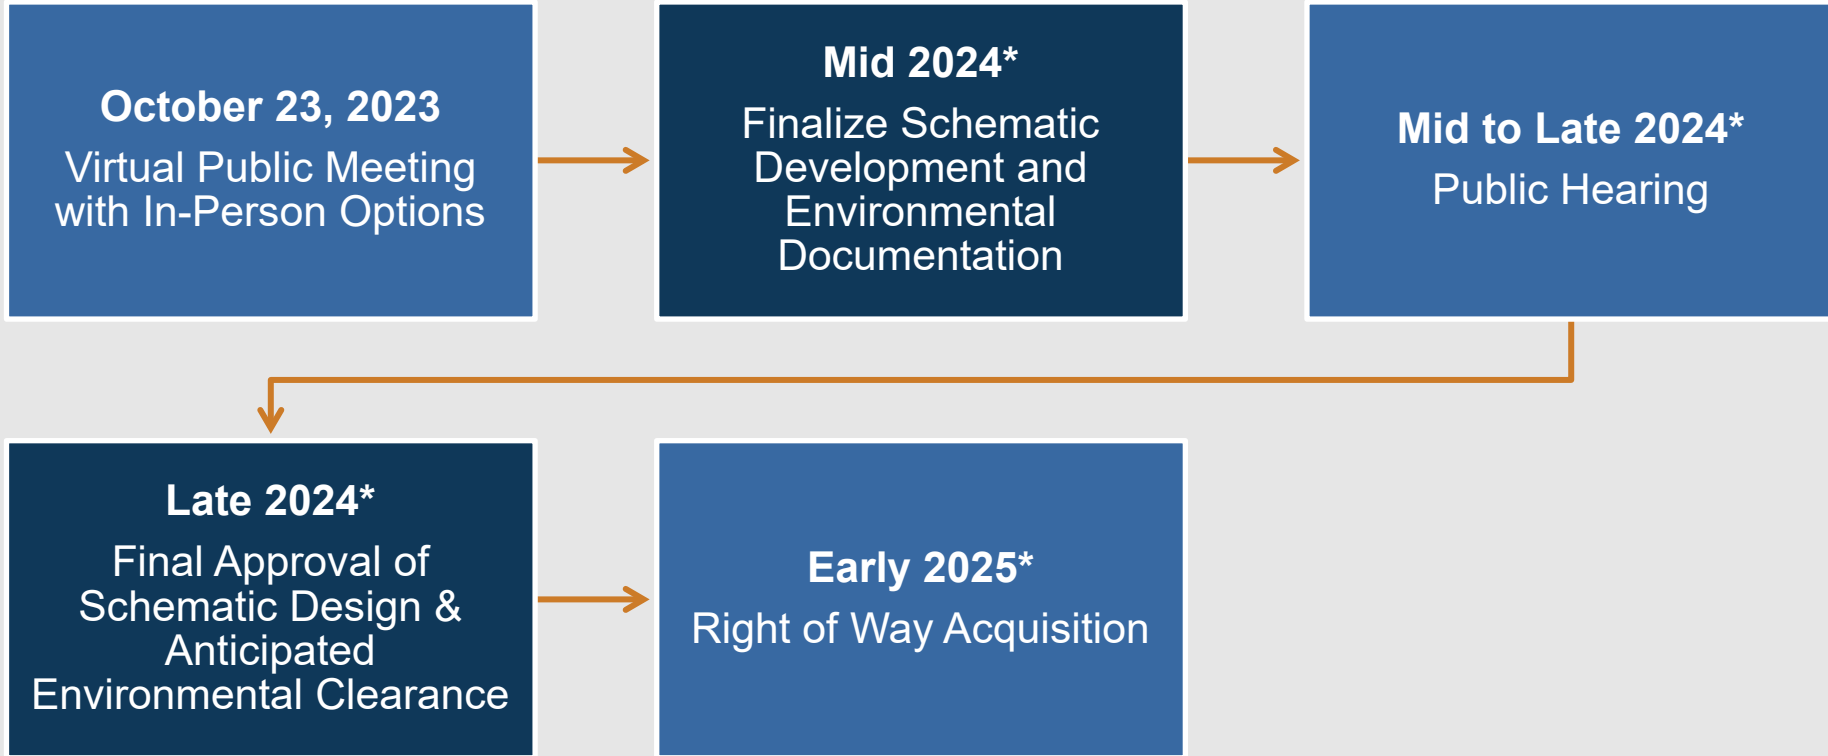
October 23, 2023
Virtual Public Meeting with In-Person Options

Mid 2024*
Finalize Schematic Development and Environmental Documentation

Mid to Late 2024*
Public Hearing

Late 2024*
Final Approval of Schematic Design & Anticipated Environmental Clearance

Early 2025*
Right of Way Acquisition